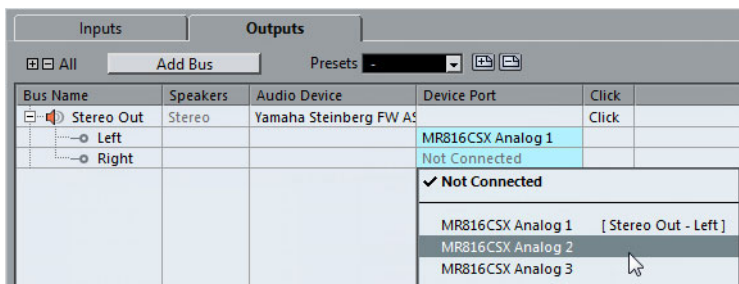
Inputs Outputs

All Add Bus Presets -

| Bus Name | Speakers | Audio Device | Device Port | Click |
|---|---|---|---|---|
| Stereo Out | Stereo | Yamaha Steinberg FW AS | | Click |
| Left | | | MR816CSX Analog 1 | |
| Right | | | Not Connected | |

✔ Not Connected

MR816CSX Analog 1 [ Stereo Out - Left ]
MR816CSX Analog 2
MR816CSX Analog 3